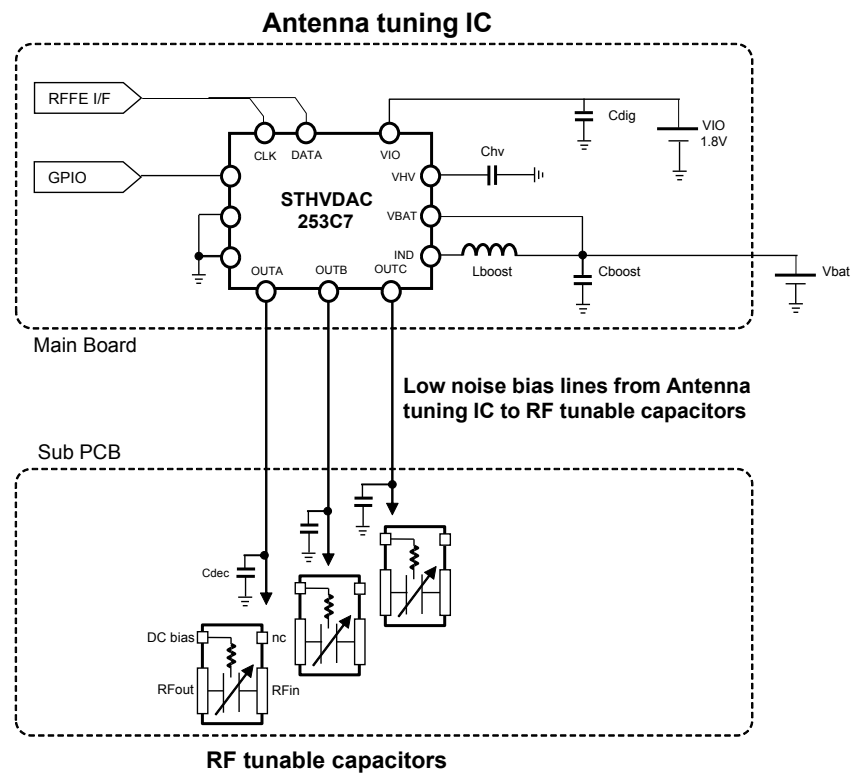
Antenna tuning IC

RFFE I/F

GPIO

CLK DATA VIO

VHV

Chv

Cdig

VIO 1.8V

STHVDAC 253C7

VBAT

IND

Lboost

Cboost

Vbat

OUTA OUTB OUTC

Main Board

Low noise bias lines from Antenna tuning IC to RF tunable capacitors

Sub PCB

Cdec

DC bias

nc

RFout

RFin

RF tunable capacitors